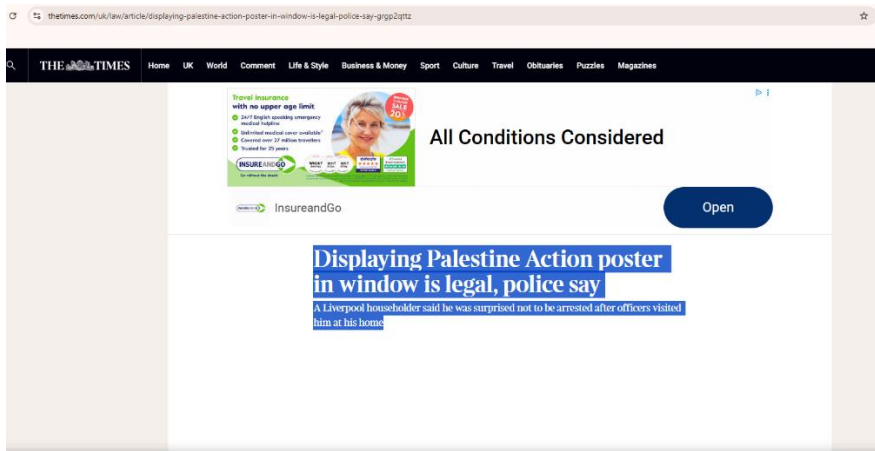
thetimes.com/uk/law/article/displaying-palestine-action-poster-in-window-is-legal-police-say-grgp2qttz

THE TIMES Home UK World Comment Life & Style Business & Money Sport Culture Travel Obituaries Puzzles Magazines

Travel insurance with no upper age limit
24/7 English speaking emergency medical helpline
Unlimited medical cover available*
Covered over 27 million travellers
Trusted for 25 years
SALE 20
INSUREANDGO

All Conditions Considered

InsureandGo

Open

Displaying Palestine Action poster in window is legal, police say

A Liverpool householder said he was surprised not to be arrested after officers visited him at his home